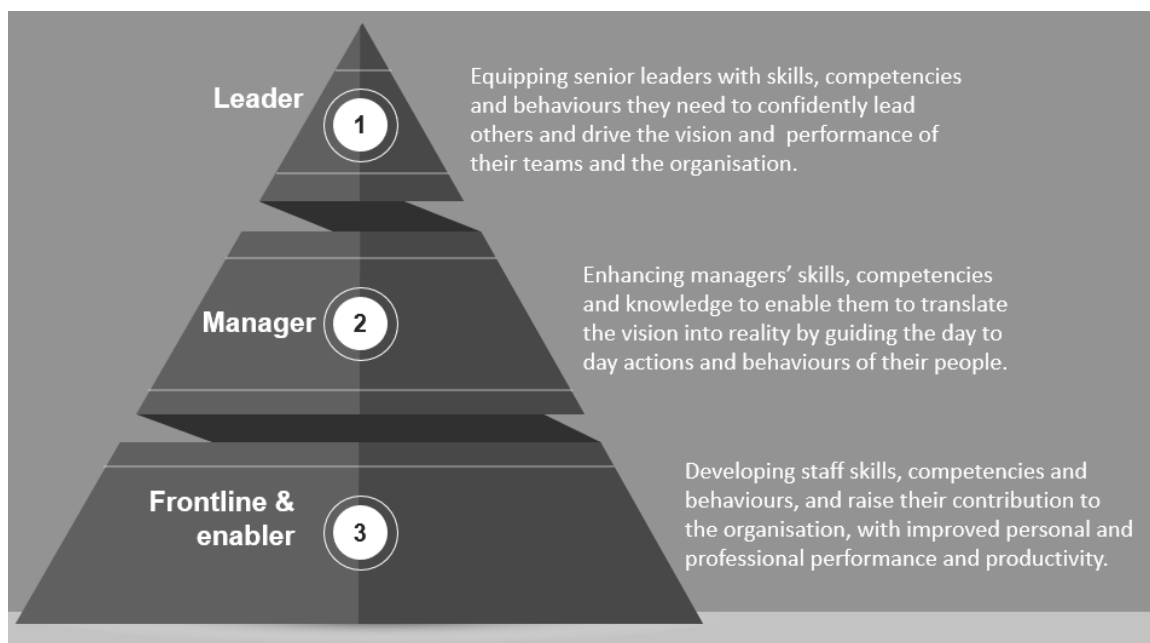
Leader
1
Equipping senior leaders with skills, competencies and behaviours they need to confidently lead others and drive the vision and performance of their teams and the organisation.

Manager
2
Enhancing managers' skills, competencies and knowledge to enable them to translate the vision into reality by guiding the day to day actions and behaviours of their people.

Frontline & enabler
3
Developing staff skills, competencies and behaviours, and raise their contribution to the organisation, with improved personal and professional performance and productivity.